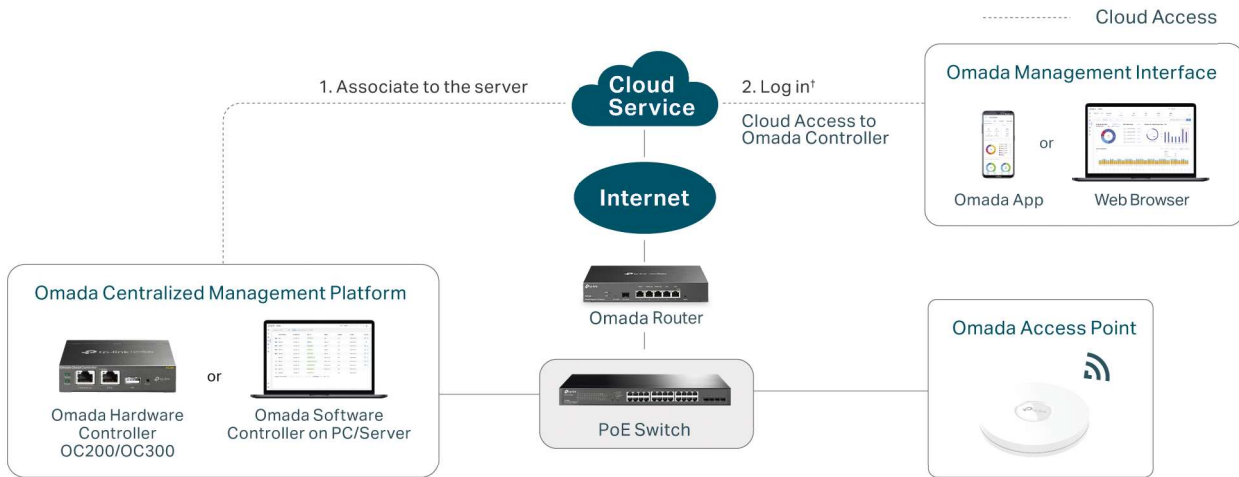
Cloud Access

1. Associate to the server

Cloud Service

2. Log in†

Cloud Access to Omada Controller

Omada Management Interface

or

Omada App

Web Browser

Internet

Omada Router

Omada Centralized Management Platform

or

Omada Hardware Controller OC200/OC300

Omada Software Controller on PC/Server

PoE Switch

Omada Access Point